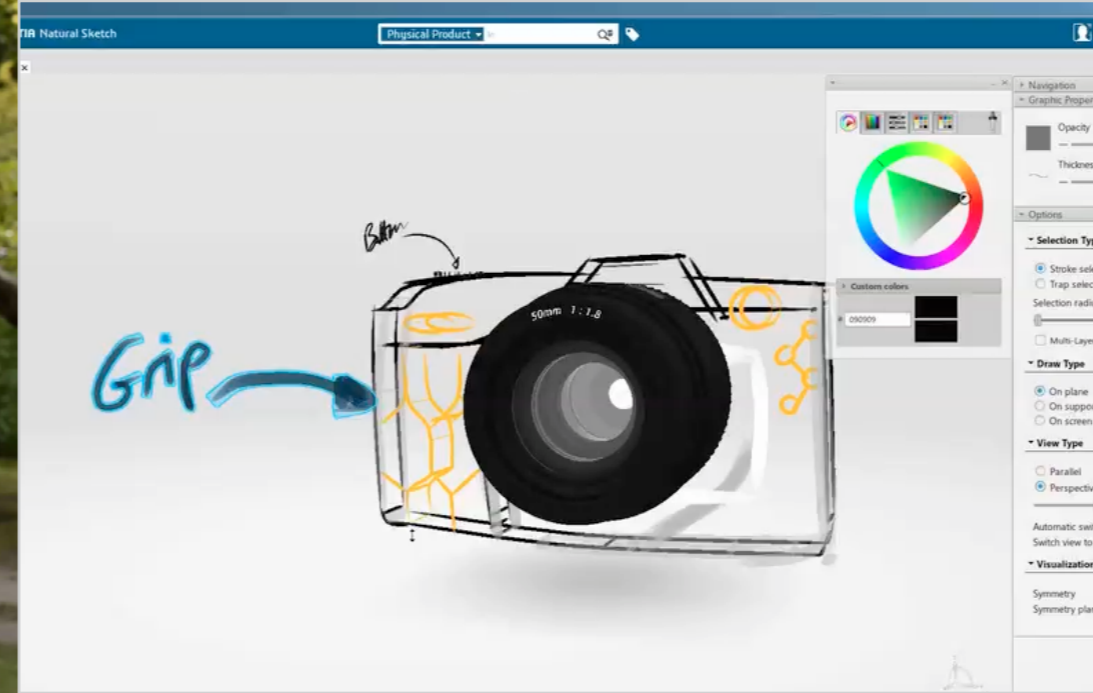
IA Natural Sketch

Physical Product

Button

Grip

50mm 1:1.8

Custom colors

090909

Navigation

Graphic Proper

Opacity

Thicknes

Options

Selection Typ

Stroke sele

Trap selec

Selection radi

Multi-Laye

Draw Type

On plane

On suppo

On screen

View Type

Parallel

Perspectiv

Automatic swi

Switch view to

Visualizatio

Symmetry

Symmetry pla